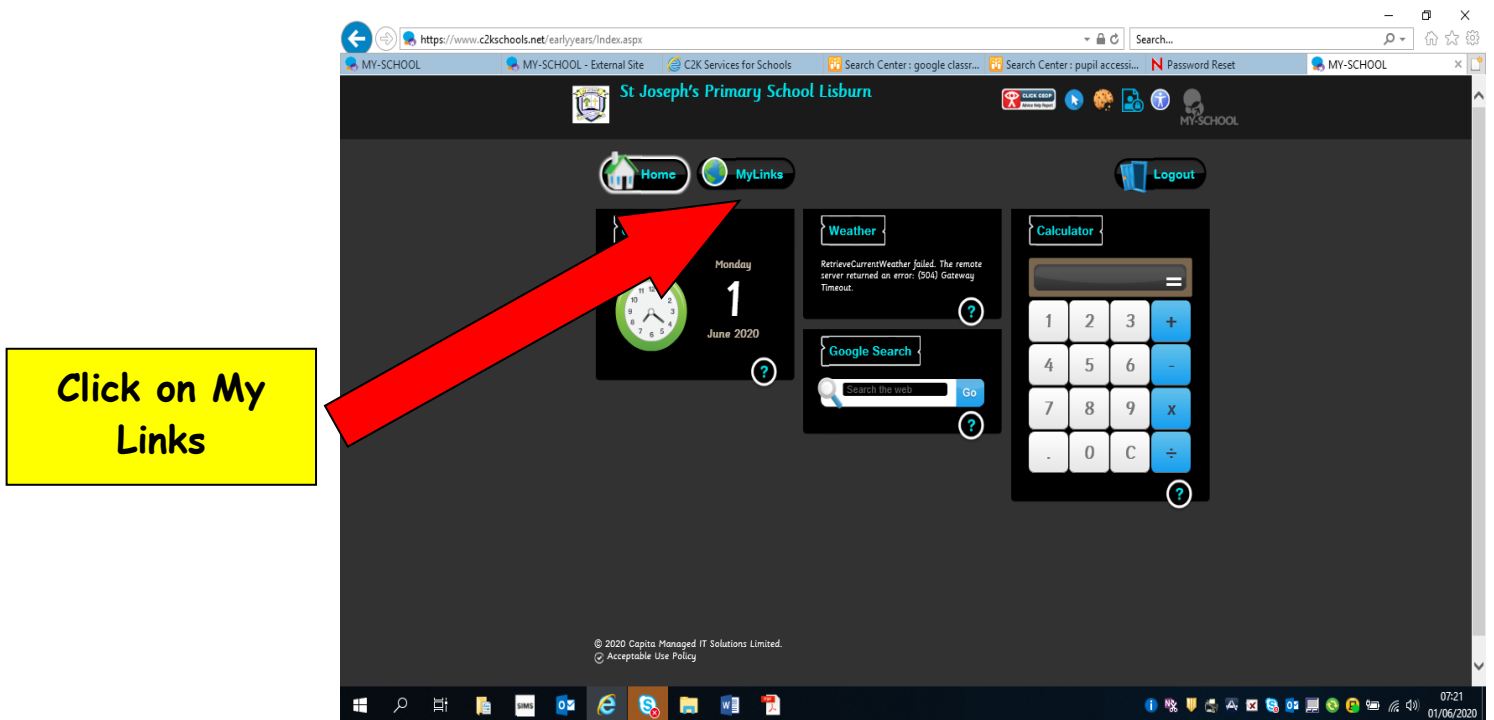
https://www.c2kschools.net/earlyyears/Index.aspx

Search...

MY-SCHOOL | MY-SCHOOL - External Site | C2K Services for Schools | Search Center : google classr... | Search Center : pupil accessi... | Password Reset | MY-SCHOOL

St Joseph's Primary School Lisburn

CLICK CEOP

MY-SCHOOL

Home

MyLinks

Logout

Weather

RetrieveCurrentWeather failed. The remote server returned an error: (504) Gateway Timeout.

Calculator

Monday

1

June 2020

Google Search

Search the web

Go

1 2 3 +
4 5 6 -
7 8 9 x
. 0 C ÷

=

Click on My Links

© 2020 Capita Managed IT Solutions Limited.
Acceptable Use Policy

SIMS

07:21
01/06/2020